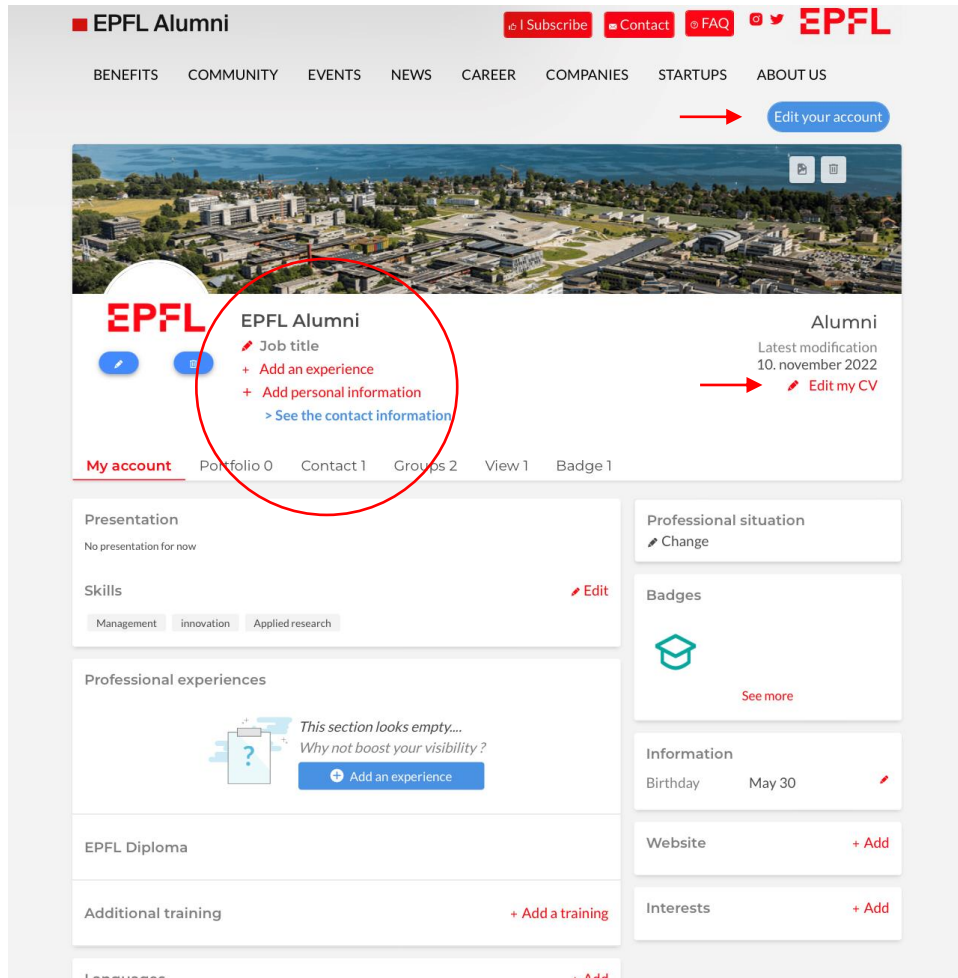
EPFL Alumni

I Subscribe Contact FAQ

EPFL

BENEFITS COMMUNITY EVENTS NEWS CAREER COMPANIES STARTUPS ABOUT US

Edit your account

EPFL

EPFL Alumni

Job title

+ Add an experience

+ Add personal information

> See the contact information

Alumni

Latest modification

10. november 2022

Edit my CV

My account Portfolio 0 Contact 1 Groups 2 View 1 Badge 1

Presentation

No presentation for now

Skills

Edit

Management innovation Applied research

Professional experiences

This section looks empty....

Why not boost your visibility ?

Add an experience

EPFL Diploma

Additional training

+ Add a training

Professional situation

Change

Badges

See more

Information

Birthday May 30

Website

+ Add

Interests

+ Add

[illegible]

+ Add